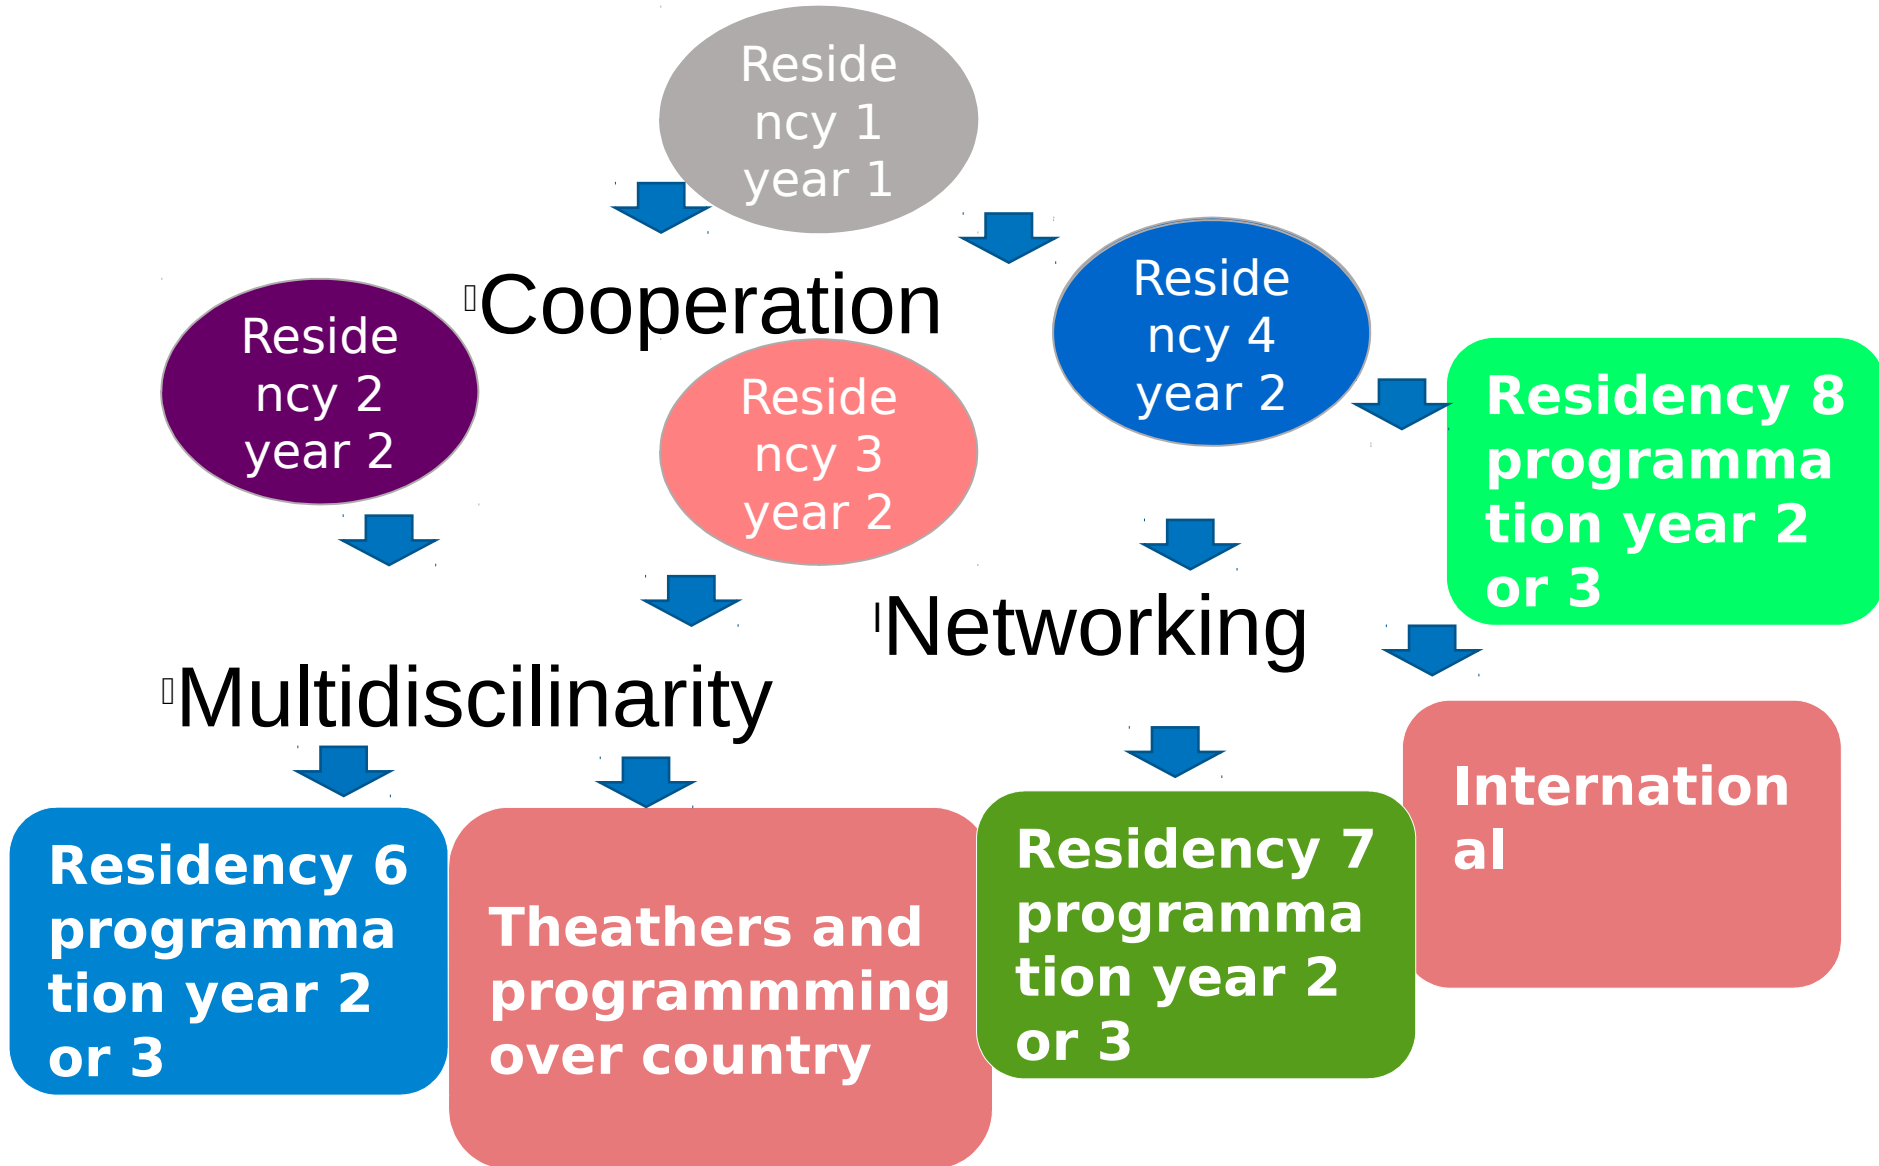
Residency 1 year 1

Cooperation

Residency 2 year 2

Residency 3 year 2

Residency 4 year 2

Residency 8 programmation year 2 or 3

Networking

Multidiscilinarity

Residency 6 programmation year 2 or 3

Theathers and programmming over country

Residency 7 programmation year 2 or 3

International